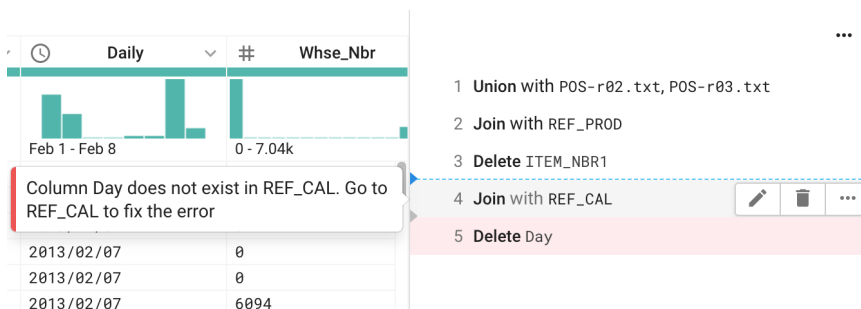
Daily
Whse_Nbr
Feb 1 - Feb 8
0 - 7.04k
Column Day does not exist in REF_CAL. Go to REF_CAL to fix the error

| | |
|---|---|
| 2013/02/07 | 0 |
| 2013/02/07 | 0 |
| 2013/02/07 | 6094 |

...
1 Union with POS-r02.txt, POS-r03.txt
2 Join with REF_PROD
3 Delete ITEM_NBR1
4 Join with REF_CAL
5 Delete Day